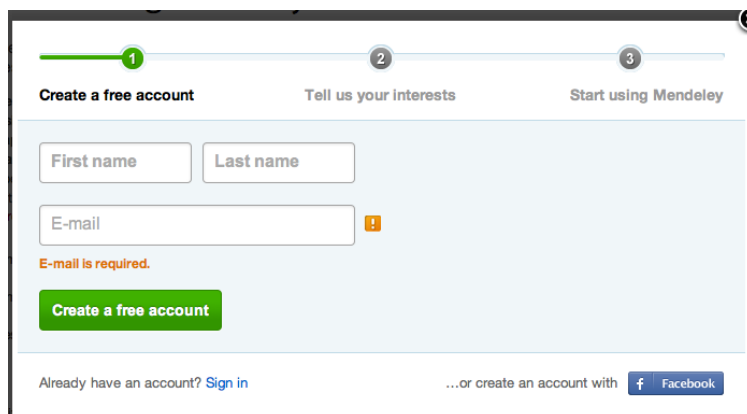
1
Create a free account

2
Tell us your interests

3
Start using Mendeley

First name

Last name

E-mail

!

E-mail is required.

Create a free account

Already have an account? Sign in

...or create an account with

f Facebook